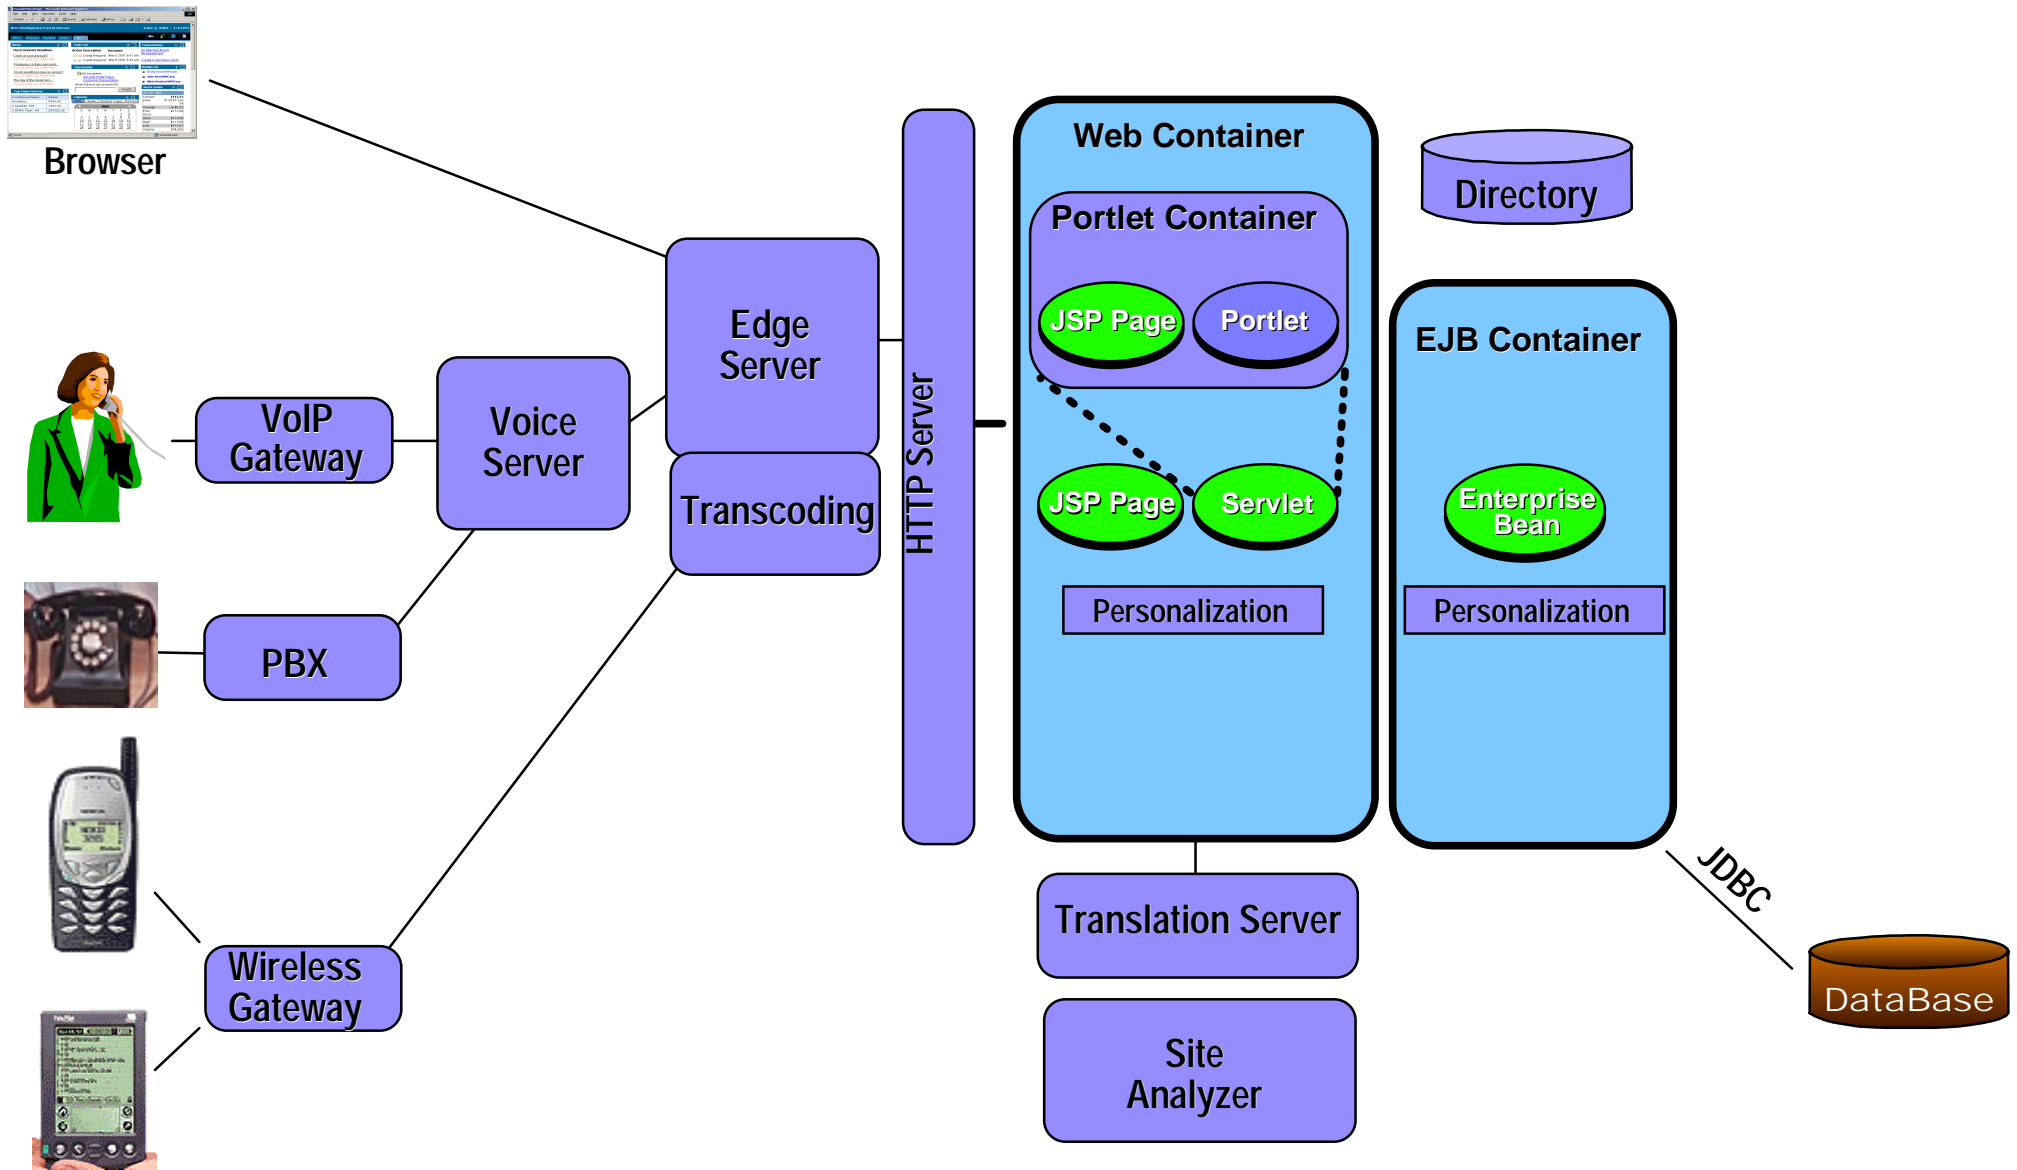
Browser

VoIP Gateway

Voice Server

PBX

Wireless Gateway

Edge Server

Transcoding

HTTP Server

Web Container

Portlet Container

JSP Page

Portlet

JSP Page

Servlet

Personalization

Directory

EJB Container

Enterprise Bean

Personalization

Translation Server

Site Analyzer

JDBC

DataBase